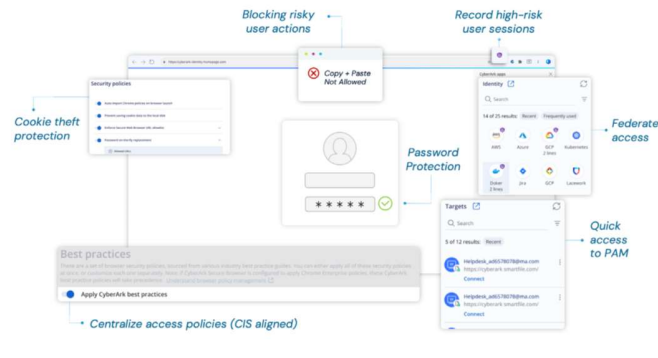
Blocking risky user actions

Record high-risk user sessions

Copy + Paste Not Allowed

Security policies

Cookie theft protection

Federate access

Identity

Search

14 of 25 results Recent Frequently used

AWS Azure GCP 2 lines Kubernetes

Oaken 2 lines Jira GCP Lacework

Password Protection

Targets

Search

5 of 12 results Recent

Helpdesk_a6578078@mu.com https://cyberark.smartfile.com/ Connect

Helpdesk_a6578078@mu.com https://cyberark.smartfile.com/ Connect

Quick access to PAM

Best practices

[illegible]

Apply CyberArk best practices

Centralize access policies (CIS aligned)